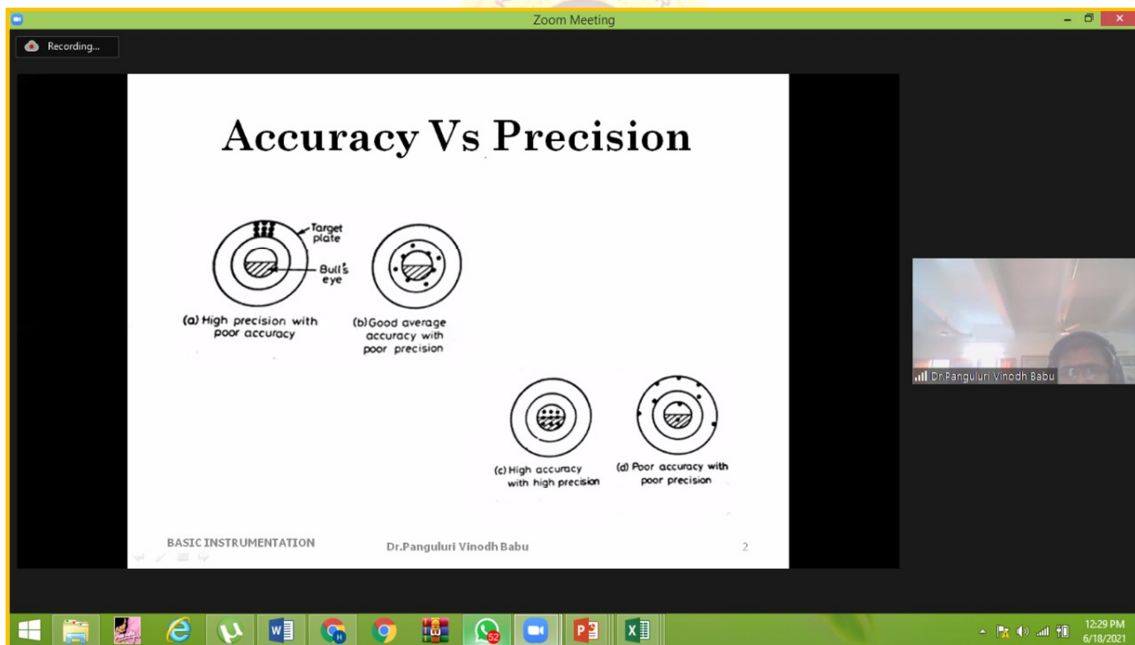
Zoom Meeting

Recording...

Accuracy Vs Precision

Target plate

Bull's eye

(a) High precision with poor accuracy

(b) Good average accuracy with poor precision

(c) High accuracy with high precision

(d) Poor accuracy with poor precision

BASIC INSTRUMENTATION

Dr.Panguluri Vinodh Babu

2

Dr Panguluri Vinodh Babu

52

12:29 PM
6/18/2021